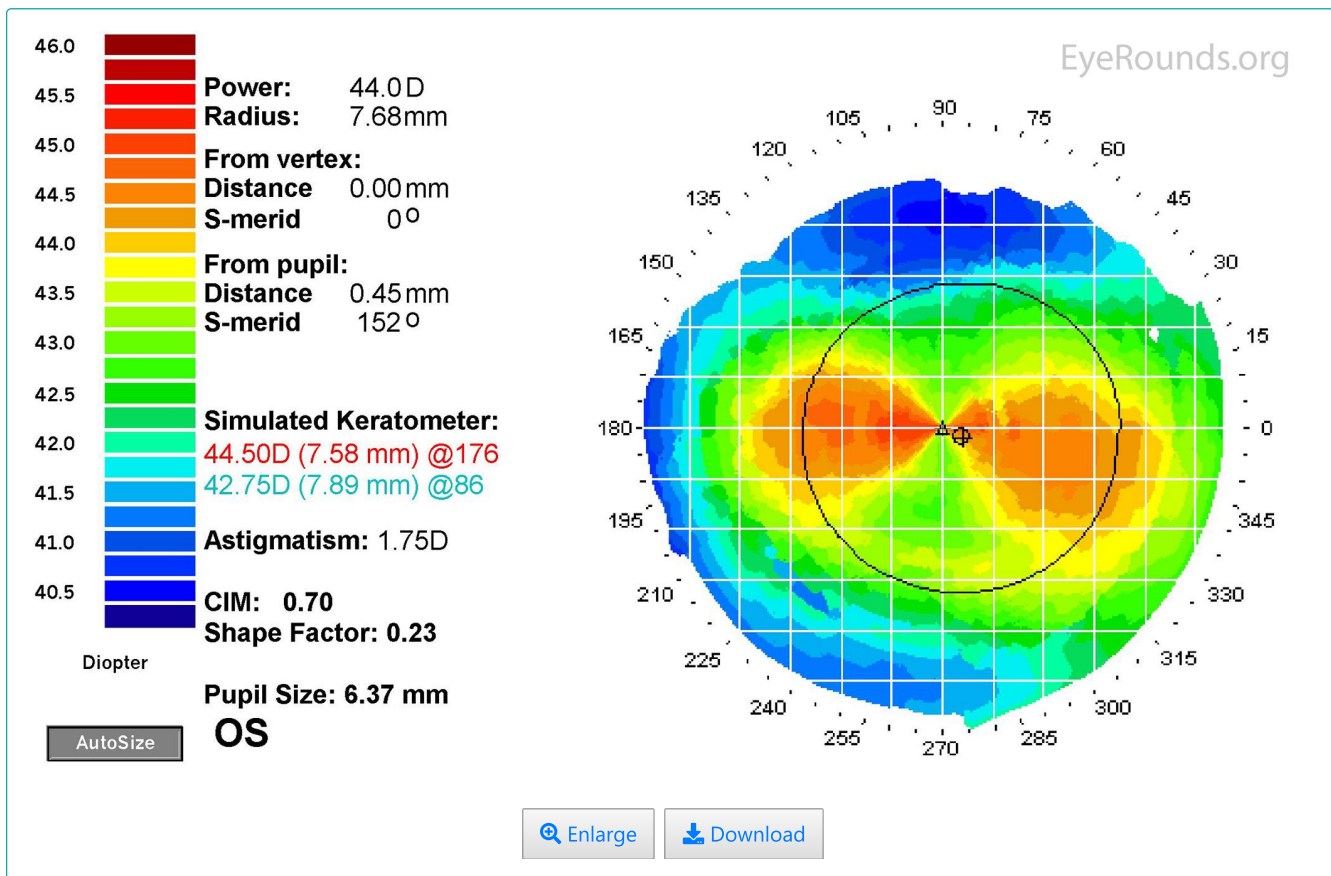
46.0
45.5
45.0
44.5
44.0
43.5
43.0
42.5
42.0
41.5
41.0
40.5

Diopter

AutoSize

Power: 44.0D
Radius: 7.68mm
From vertex:
Distance 0.00mm
S-merid 0°
From pupil:
Distance 0.45mm
S-merid 152°

Simulated Keratometer:
44.50D (7.58 mm) @176
42.75D (7.89 mm) @86

Astigmatism: 1.75D

CIM: 0.70
Shape Factor: 0.23

Pupil Size: 6.37 mm
OS

EyeRounds.org

90
105
75
120
60
135
45
150
30
165
15
180
0
195
345
210
330
225
315
240
300
255
285
270

Enlarge
Download